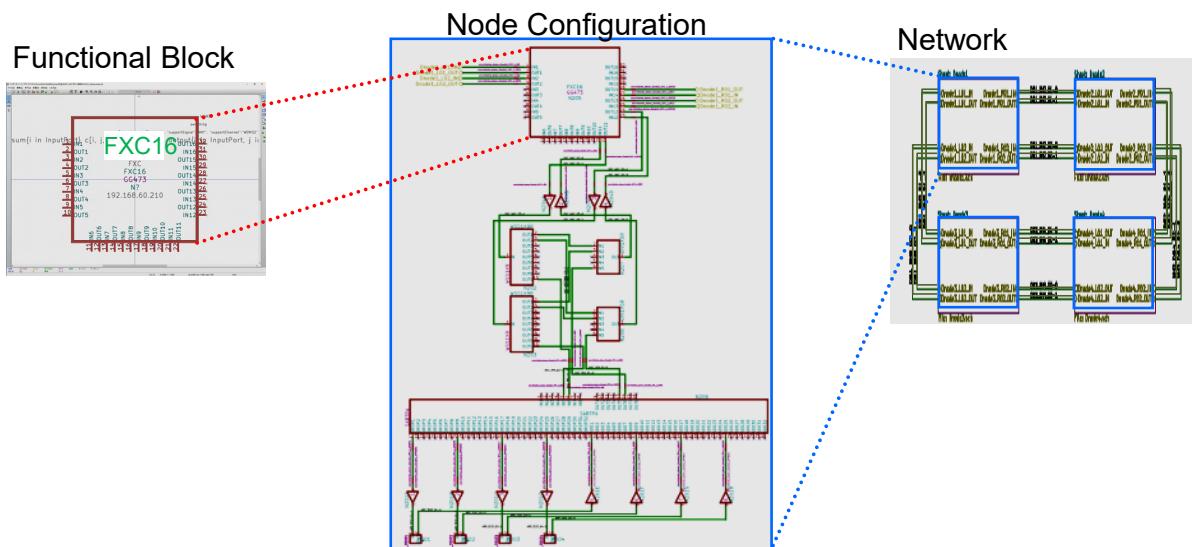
Functional Block

Node Configuration

Network

FXC16

sum(i in InputPort, c[i, j

InputPort, j i

IN1
OUT1
IN2
OUT2
IN3
OUT3
IN4
OUT4
IN5
OUT5

OUT16
IN16
OUT15
IN15
OUT14
IN14
OUT13
IN13
OUT12
IN12
OUT11
IN11

IN6
OUT6
IN7
OUT7
IN8
OUT8
IN9
OUT9
IN10
OUT10

FXC
FXC16
GG473
N7
192.168.60.210

FXC16
GG473
N208

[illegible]